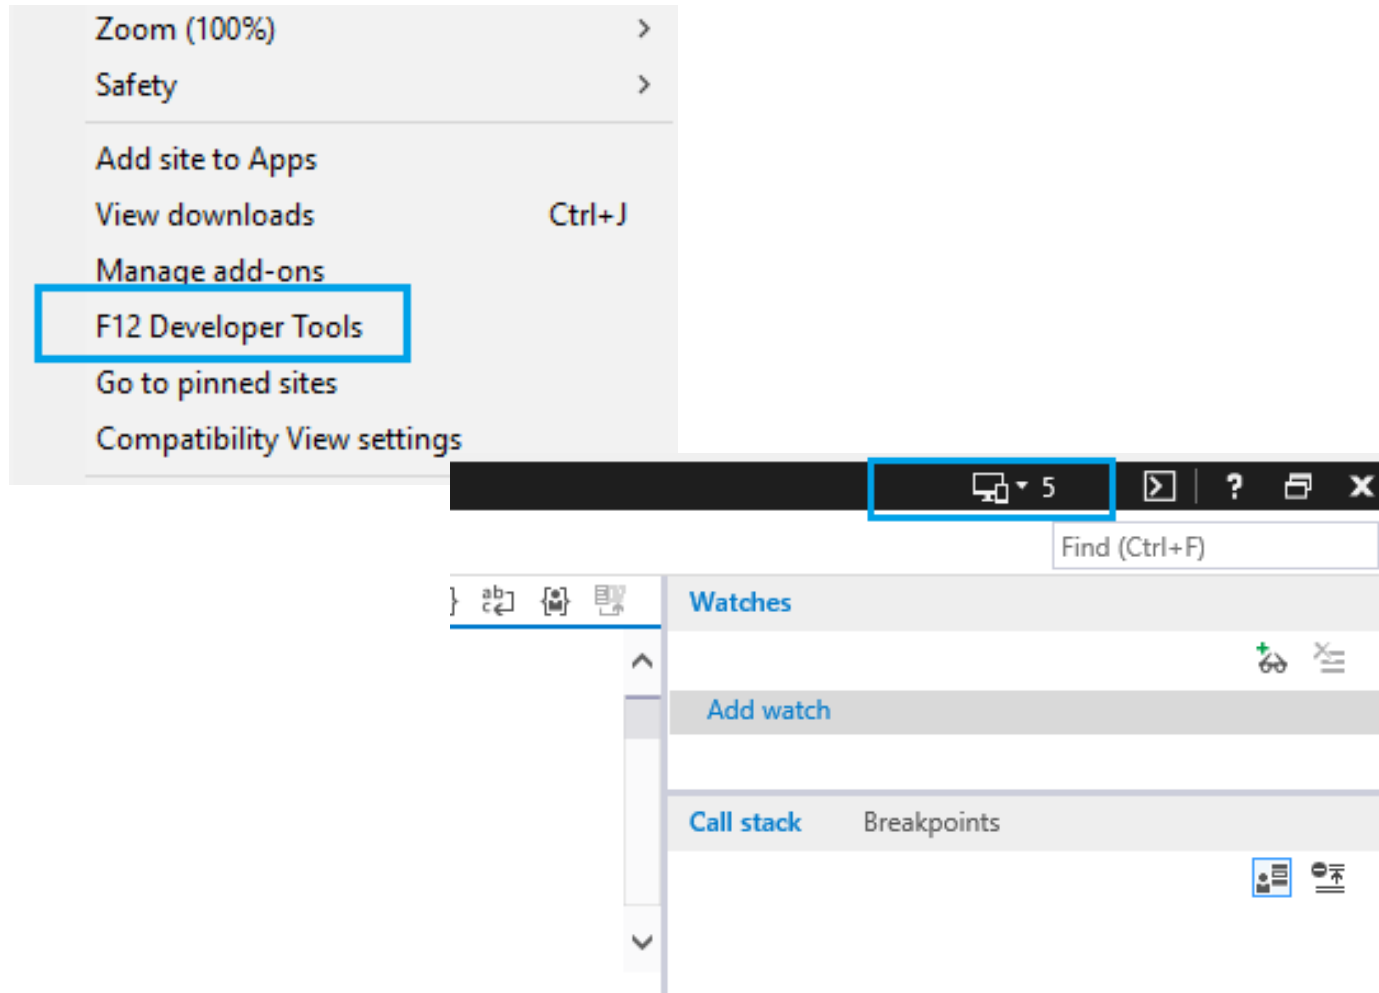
Zoom (100%)
Safety
Add site to Apps
View downloads Ctrl+J
Manage add-ons
F12 Developer Tools
Go to pinned sites
Compatibility View settings

5
?

Find (Ctrl+F)

Watches
Add watch
Call stack Breakpoints